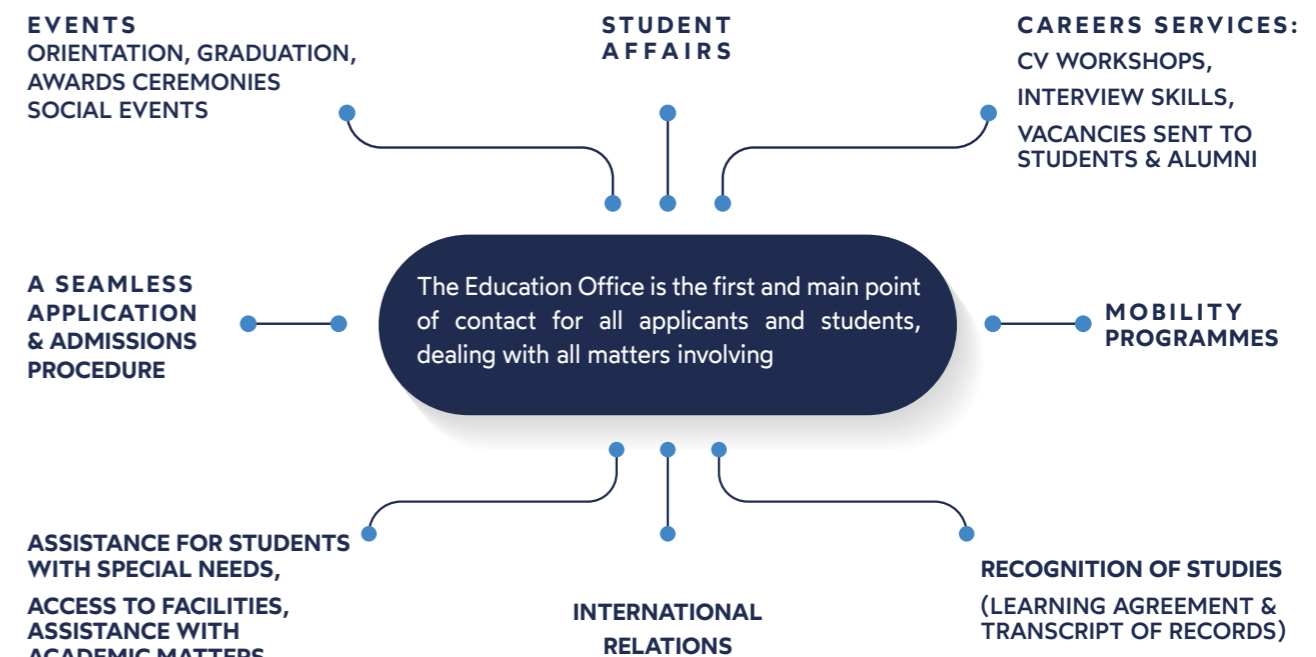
EVENTS
ORIENTATION, GRADUATION, AWARDS CEREMONIES SOCIAL EVENTS

STUDENT AFFAIRS

CAREERS SERVICES:
CV WORKSHOPS,
INTERVIEW SKILLS,
VACANCIES SENT TO STUDENTS & ALUMNI

A SEAMLESS APPLICATION & ADMISSIONS PROCEDURE

The Education Office is the first and main point of contact for all applicants and students, dealing with all matters involving

MOBILITY PROGRAMMES

ASSISTANCE FOR STUDENTS WITH SPECIAL NEEDS,
ACCESS TO FACILITIES, ASSISTANCE WITH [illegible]

INTERNATIONAL RELATIONS

RECOGNITION OF STUDIES
(LEARNING AGREEMENT & TRANSCRIPT OF RECORDS)